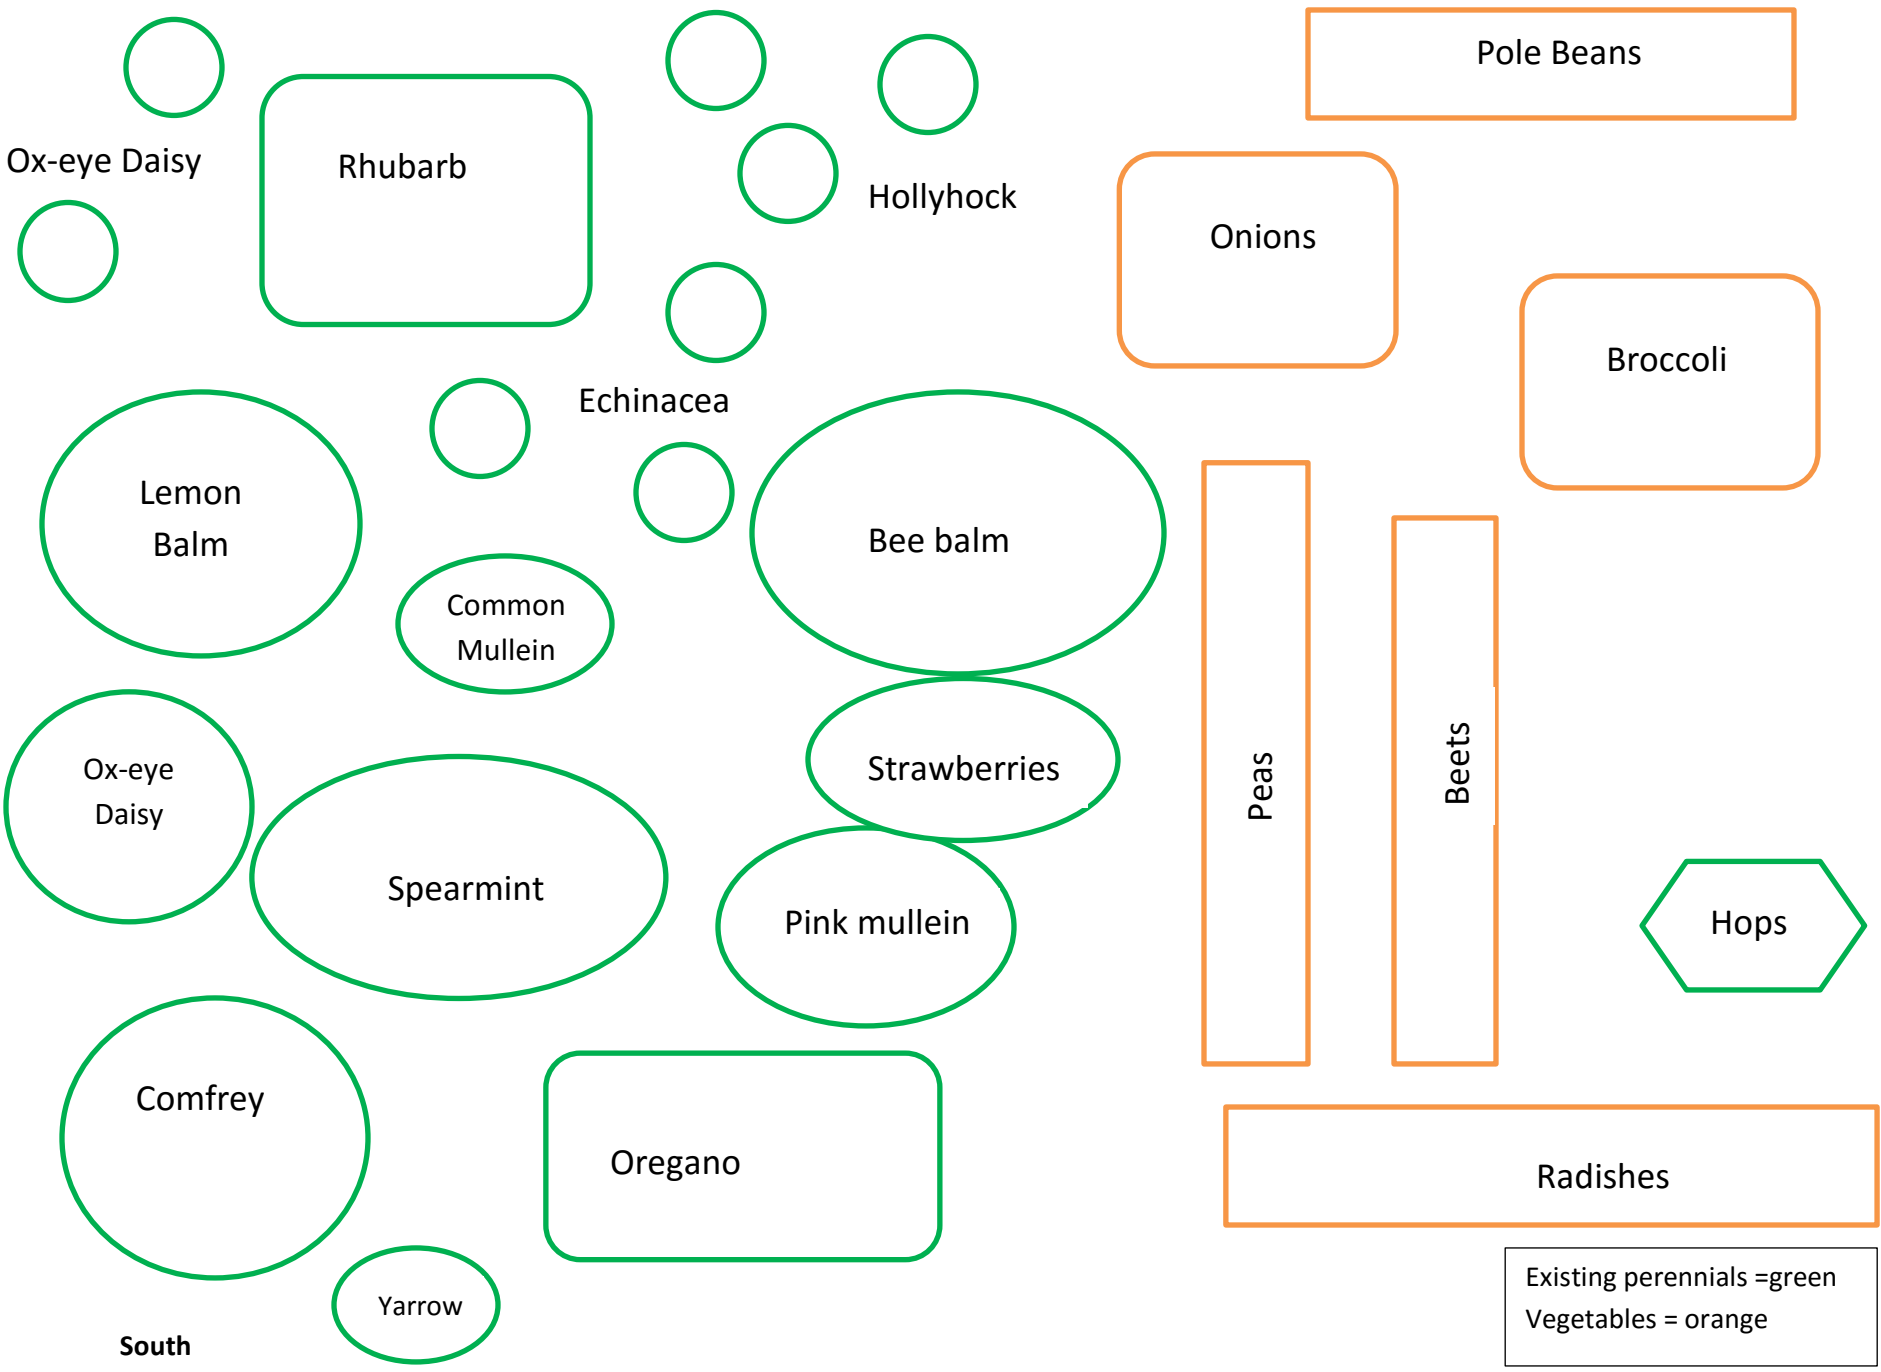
Ox-eye Daisy

Rhubarb

Hollyhock

Pole Beans

Onions

Broccoli

Echinacea

Lemon Balm

Common Mullein

Bee balm

Peas

Beets

Ox-eye Daisy

Strawberries

Spearmint

Pink mullein

Hops

Comfrey

Oregano

Radishes

Yarrow

South

Existing perennials =green
Vegetables = orange